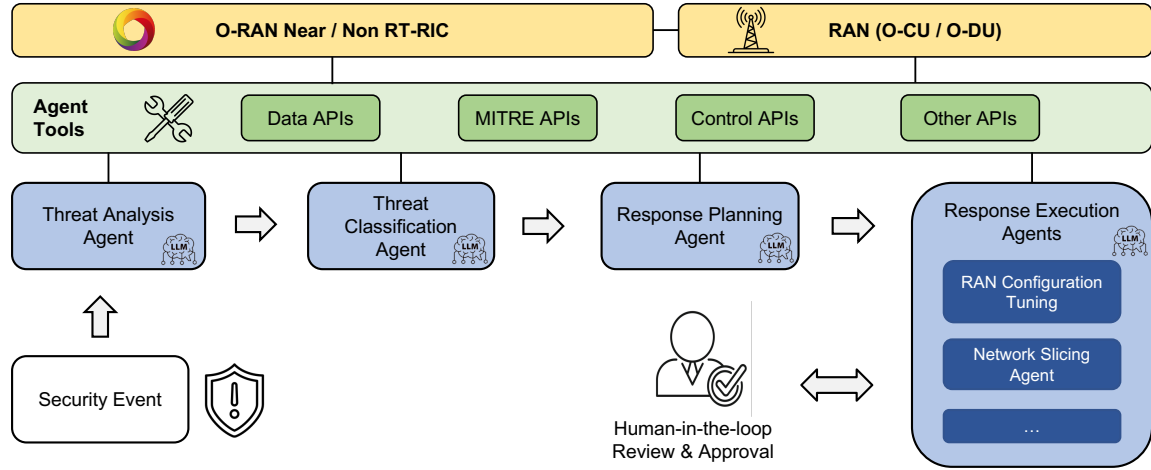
O-RAN Near / Non RT-RIC

RAN (O-CU / O-DU)

Agent Tools

Data APIs

MITRE APIs

Control APIs

Other APIs

Threat Analysis Agent

LLM

Threat Classification Agent

LLM

Response Planning Agent

LLM

Response Execution Agents

LLM

RAN Configuration Tuning

Network Slicing Agent

...

Security Event

Human-in-the-loop Review & Approval